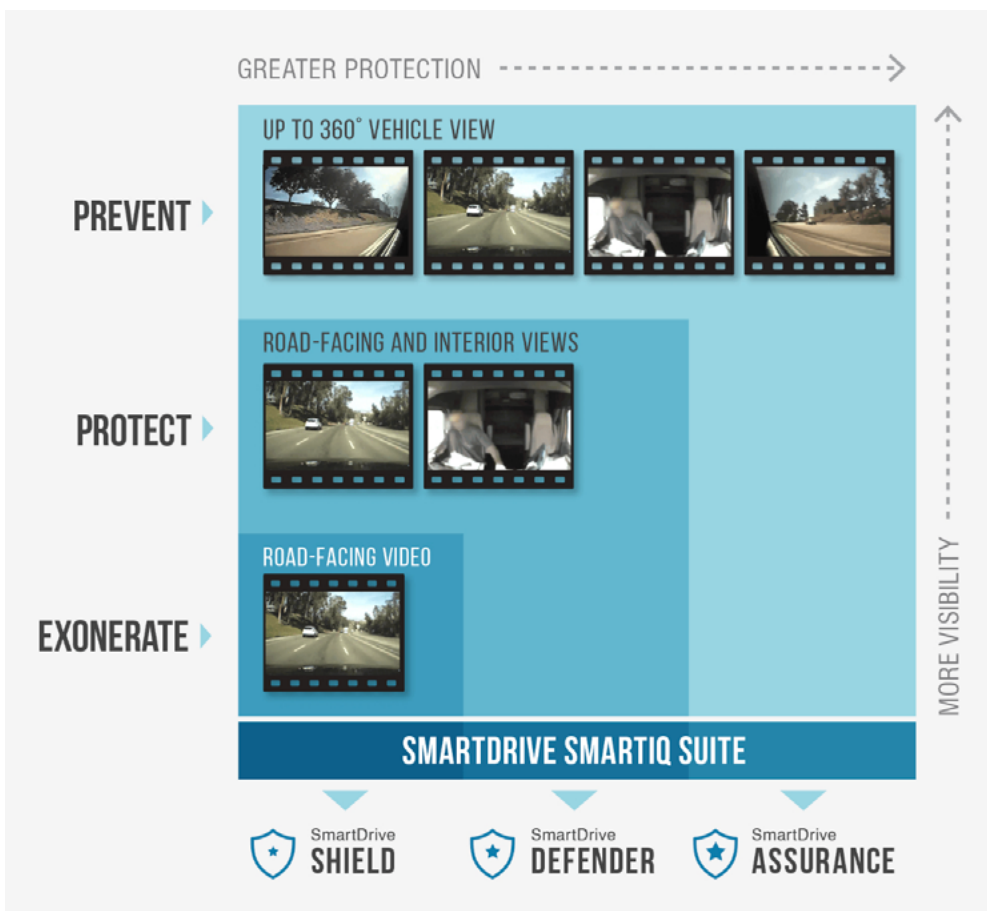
GREATER PROTECTION

UP TO 360° VEHICLE VIEW

PREVENT

ROAD-FACING AND INTERIOR VIEWS

PROTECT

ROAD-FACING VIDEO

EXONERATE

MORE VISIBILITY

SMARTDRIVE SMARTIQ SUITE

SmartDrive SHIELD

SmartDrive DEFENDER

SmartDrive ASSURANCE